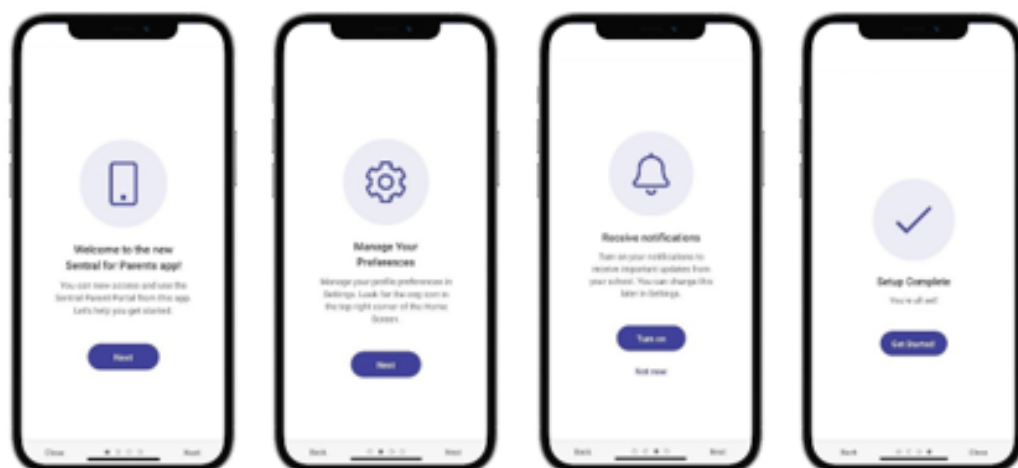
Welcome to the new Sentral for Parents app!

You can now access and use the Sentral Parent Portal from this app. Let's help you get started.

Next

Close

Next

Manage Your Preferences

Manage your profile preferences in Settings. Look for the cog icon in the top right corner of the Home Screen.

Next

Back

Next

Receive notifications

Turn on your notifications to receive important updates from your school. You can change this later in Settings.

Turn on

Not now

Back

Next

Setup Complete

You're all set!

Get Started

Back

Close